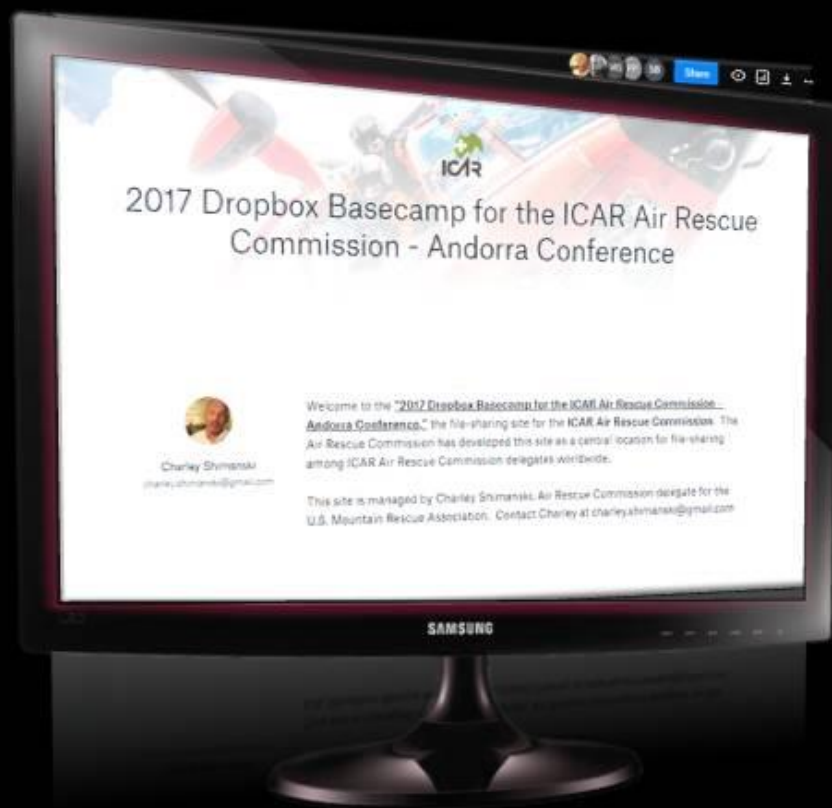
Share

ICAR

2017 Dropbox Basecamp for the ICAR Air Rescue Commission - Andorra Conference

Charley Shimanski
charley.shimanski@gmail.com

Welcome to the "2017 Dropbox Basecamp for the ICAR Air Rescue Commission - Andorra Conference," the file-sharing site for the ICAR Air Rescue Commission. The Air Rescue Commission has developed this site as a central location for file-sharing among ICAR Air Rescue Commission delegates worldwide.

This site is managed by Charley Shimanski, Air Rescue Commission delegate for the U.S. Mountain Rescue Association. Contact Charley at charley.shimanski@gmail.com

SAMSUNG